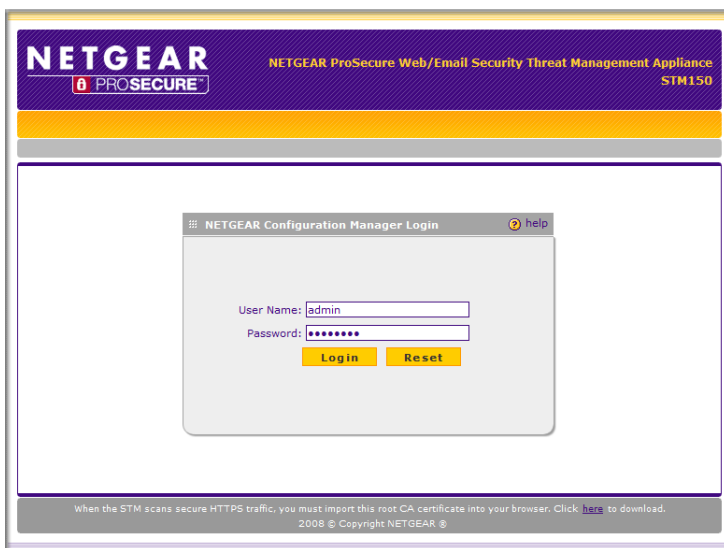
NETGEAR PROSECURE™

NETGEAR ProSecure Web/Email Security Threat Management Appliance STM150

NETGEAR Configuration Manager Login

help

User Name: admin

Password: ••••••••

Login Reset

When the STM scans secure HTTPS traffic, you must import this root CA certificate into your browser. Click here to download.

2008 © Copyright NETGEAR ®